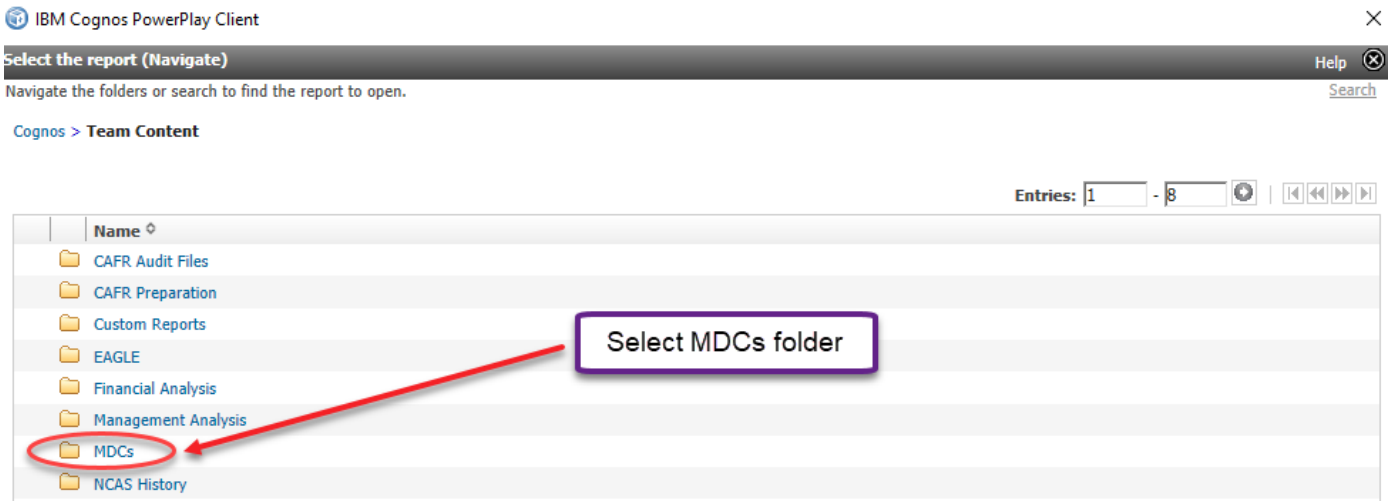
IBM Cognos PowerPlay Client

Select the report (Navigate)

Help

Navigate the folders or search to find the report to open.

Search

Cognos > Team Content

Entries: 1 - 8

| Name |
|---|
| CAFR Audit Files |
| CAFR Preparation |
| Custom Reports |
| EAGLE |
| Financial Analysis |
| Management Analysis |
| MDCs |
| NCAS History |

Select MDCs folder